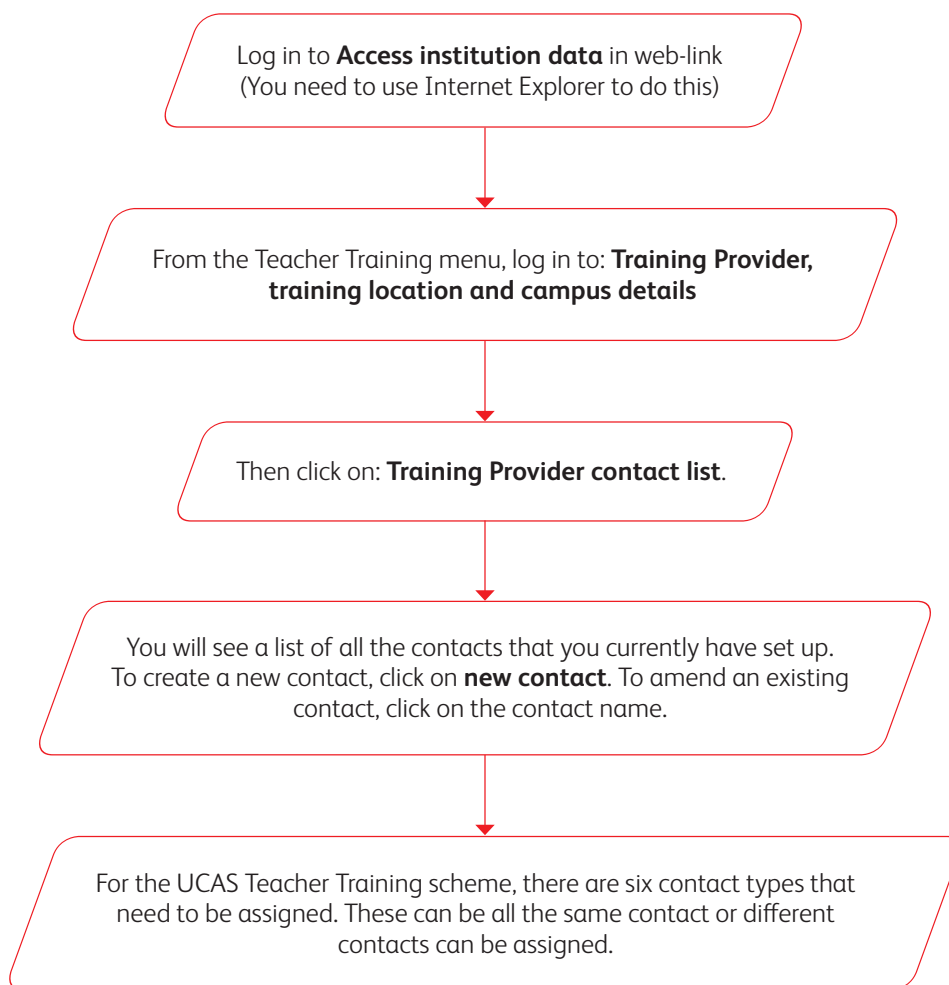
Log in to **Access institution data** in web-link (You need to use Internet Explorer to do this)

From the Teacher Training menu, log in to: **Training Provider, training location and campus details**

Then click on: **Training Provider contact list**.

You will see a list of all the contacts that you currently have set up. To create a new contact, click on **new contact**. To amend an existing contact, click on the contact name.

For the UCAS Teacher Training scheme, there are six contact types that need to be assigned. These can be all the same contact or different contacts can be assigned.